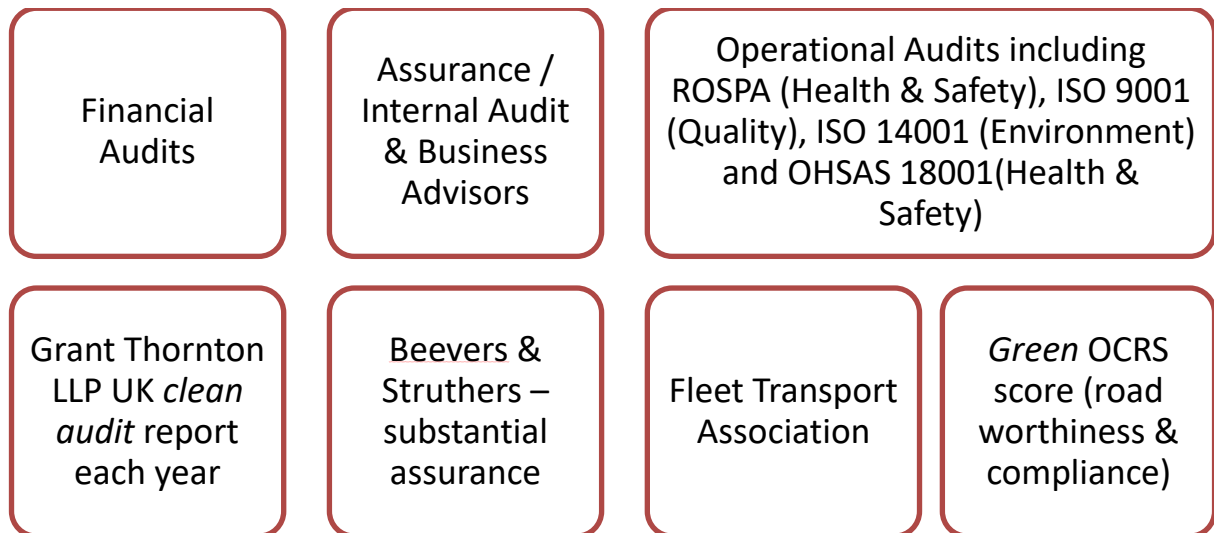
Financial Audits

Assurance / Internal Audit & Business Advisors

Operational Audits including ROSPA (Health & Safety), ISO 9001 (Quality), ISO 14001 (Environment) and OHSAS 18001(Health & Safety)

Grant Thornton LLP UK *clean audit* report each year

Beevers & Struthers – substantial assurance

Fleet Transport Association

*Green* OCRS score (road worthiness & compliance)